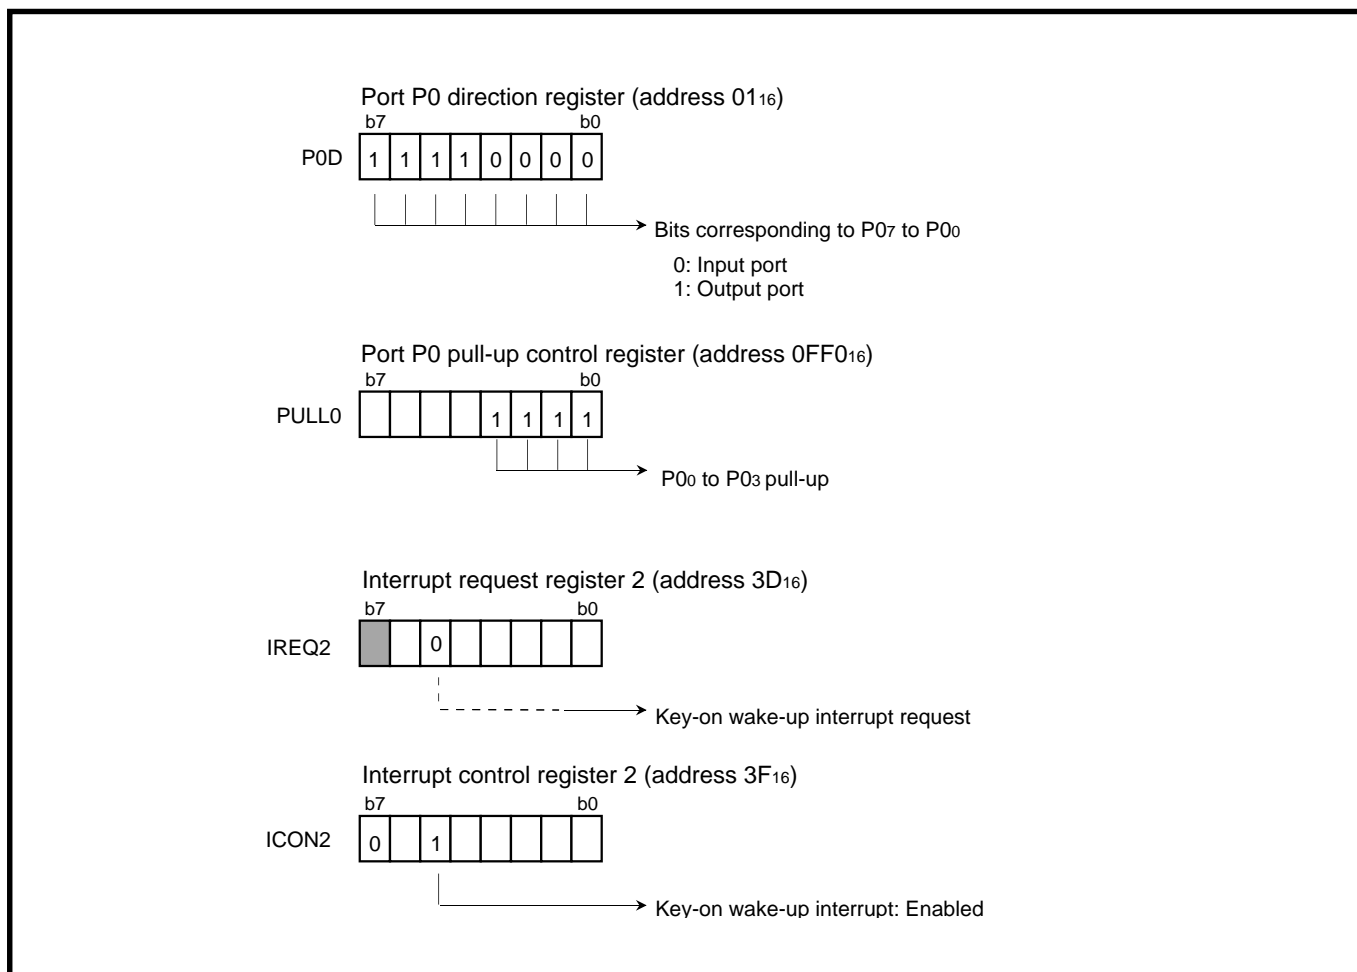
Port P0 direction register (address $01_{16}$)

b7 b0

P0D

| 1 | 1 | 1 | 1 | 0 | 0 | 0 | 0 |
|---|---|---|---|---|---|---|---|

Bits corresponding to $P0_7$ to $P0_0$

0: Input port
1: Output port

Port P0 pull-up control register (address $0FF0_{16}$)

b7 b0

PULL0

|  |  |  |  | 1 | 1 | 1 | 1 |
|---|---|---|---|---|---|---|---|

$P0_0$ to $P0_3$ pull-up

Interrupt request register 2 (address $3D_{16}$)

b7 b0

IREQ2

|  |  | 0 |  |  |  |  |  |
|---|---|---|---|---|---|---|---|

Key-on wake-up interrupt request

Interrupt control register 2 (address $3F_{16}$)

b7 b0

ICON2

| 0 |  | 1 |  |  |  |  |  |
|---|---|---|---|---|---|---|---|

Key-on wake-up interrupt: Enabled